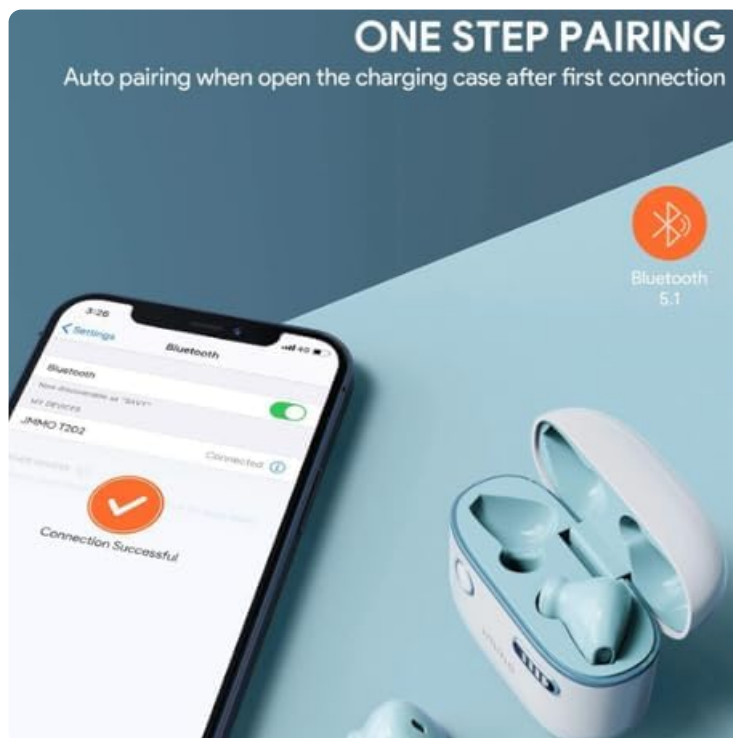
ONE STEP PAIRING

Auto pairing when open the charging case after first connection

Bluetooth 5.1

3:26

< Settings

Bluetooth

Bluetooth

Now discoverable as "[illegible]"

MY DEVICES

JMMO T202

Connected

Connection Successful